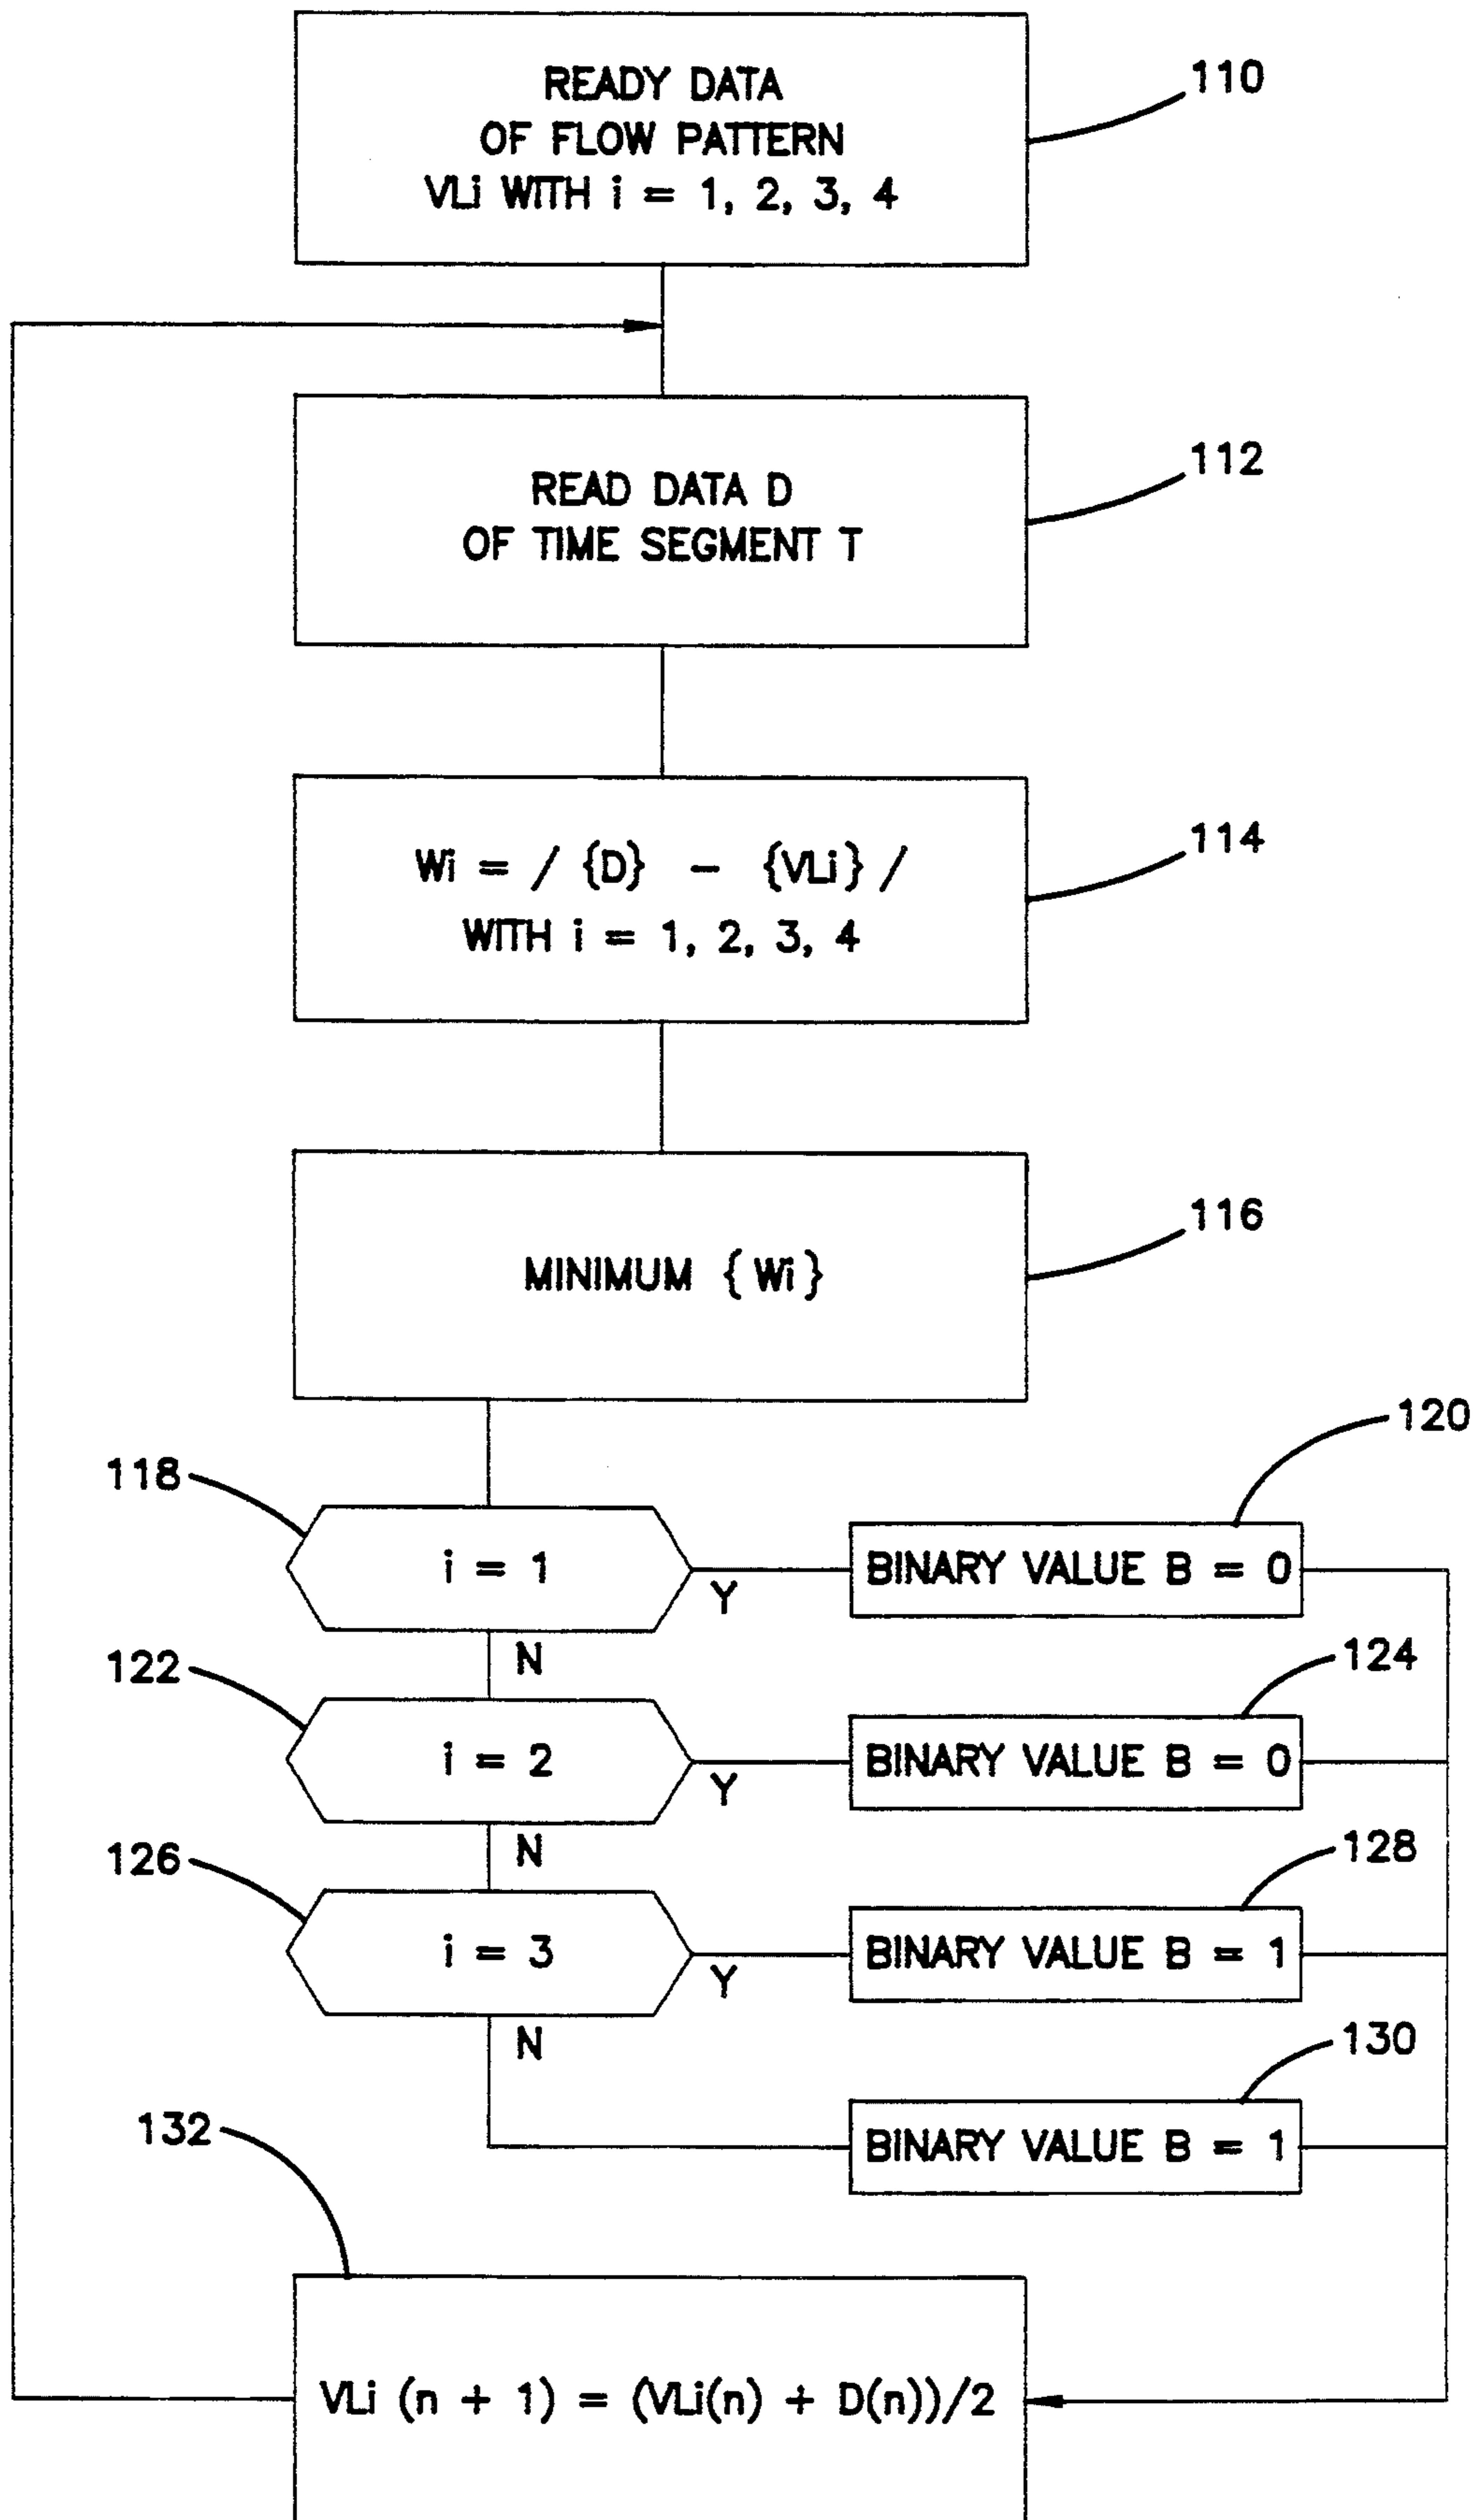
READY DATA OF FLOW PATTERN VLi WITH i = 1, 2, 3, 4

110

READ DATA D OF TIME SEGMENT T

112

Wi = / {D} – {VLi} / WITH i = 1, 2, 3, 4

114

MINIMUM { Wi }

116

120

118

i = 1

Y

BINARY VALUE B = 0

N

122

124

i = 2

Y

BINARY VALUE B = 0

N

126

128

i = 3

Y

BINARY VALUE B = 1

N

130

BINARY VALUE B = 1

132

VLi (n + 1) = (VLi(n) + D(n))/2